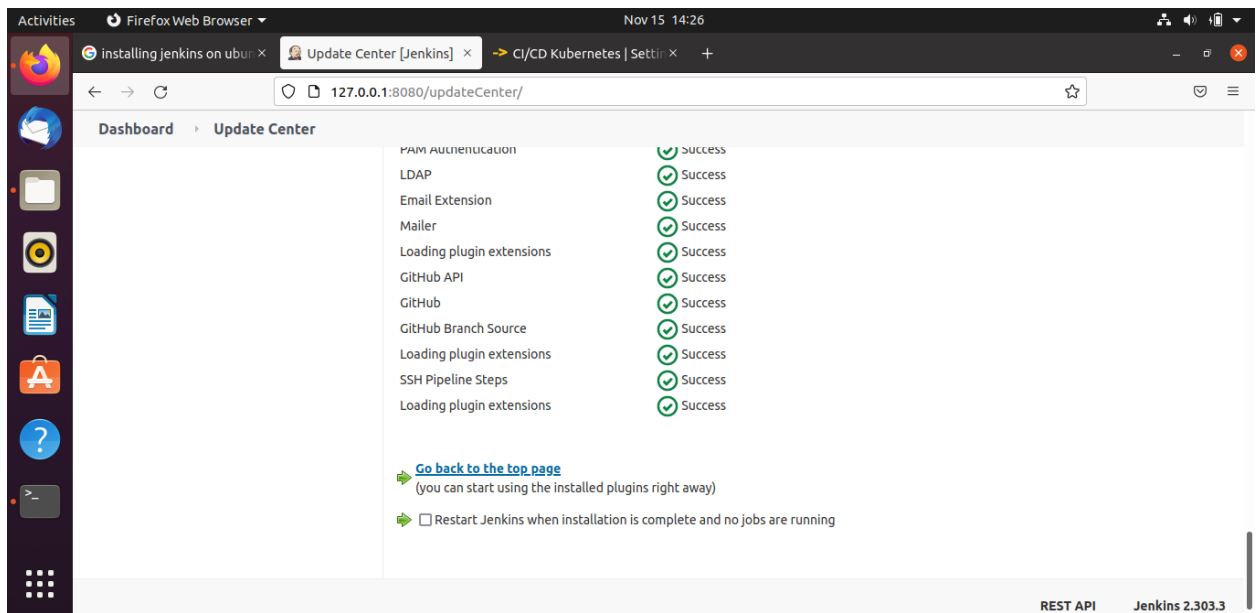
Activities Firefox Web Browser Nov 15 14:26

installing jenkins on ubur × Update Center [Jenkins] × CI/CD Kubernetes | Settin ×

127.0.0.1:8080/updateCenter/

Dashboard › Update Center

| PAM Authentication | Success |
|---|---|
| LDAP | Success |
| Email Extension | Success |
| Mailer | Success |
| Loading plugin extensions | Success |
| GitHub API | Success |
| GitHub | Success |
| GitHub Branch Source | Success |
| Loading plugin extensions | Success |
| SSH Pipeline Steps | Success |
| Loading plugin extensions | Success |

Go back to the top page
(you can start using the installed plugins right away)

Restart Jenkins when installation is complete and no jobs are running

REST API Jenkins 2.303.3